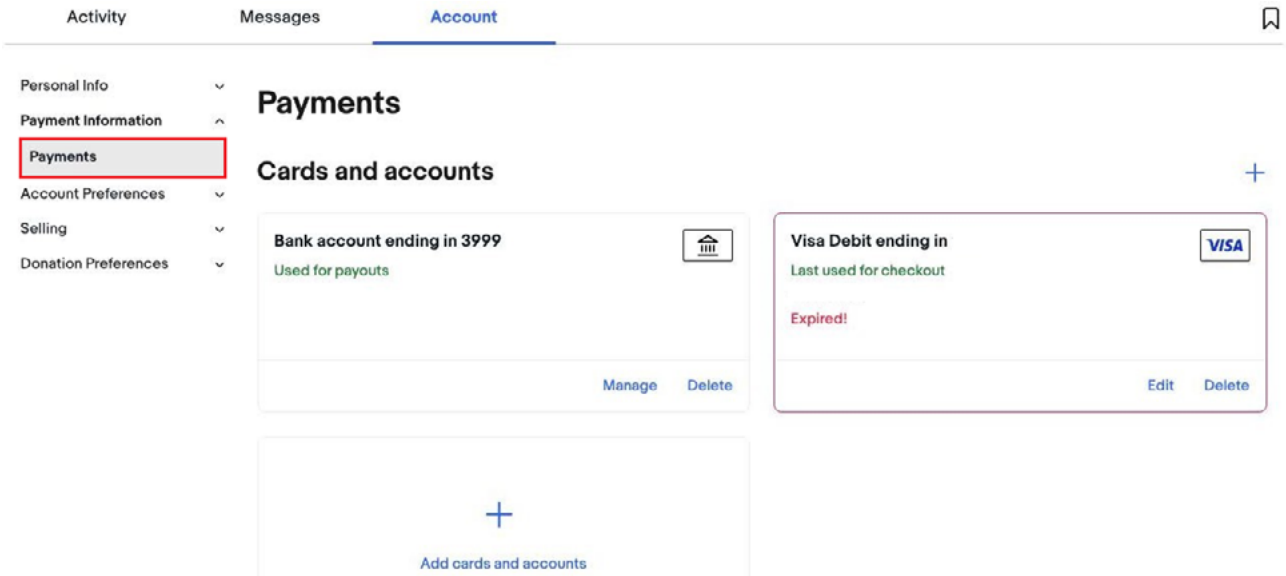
Activity Messages Account

Personal Info
Payment Information
Payments
Account Preferences
Selling
Donation Preferences

Payments

Cards and accounts

+

Bank account ending in 3999
Used for payouts

Manage Delete

Visa Debit ending in
VISA
Last used for checkout

Expired!

Edit Delete

+

Add cards and accounts